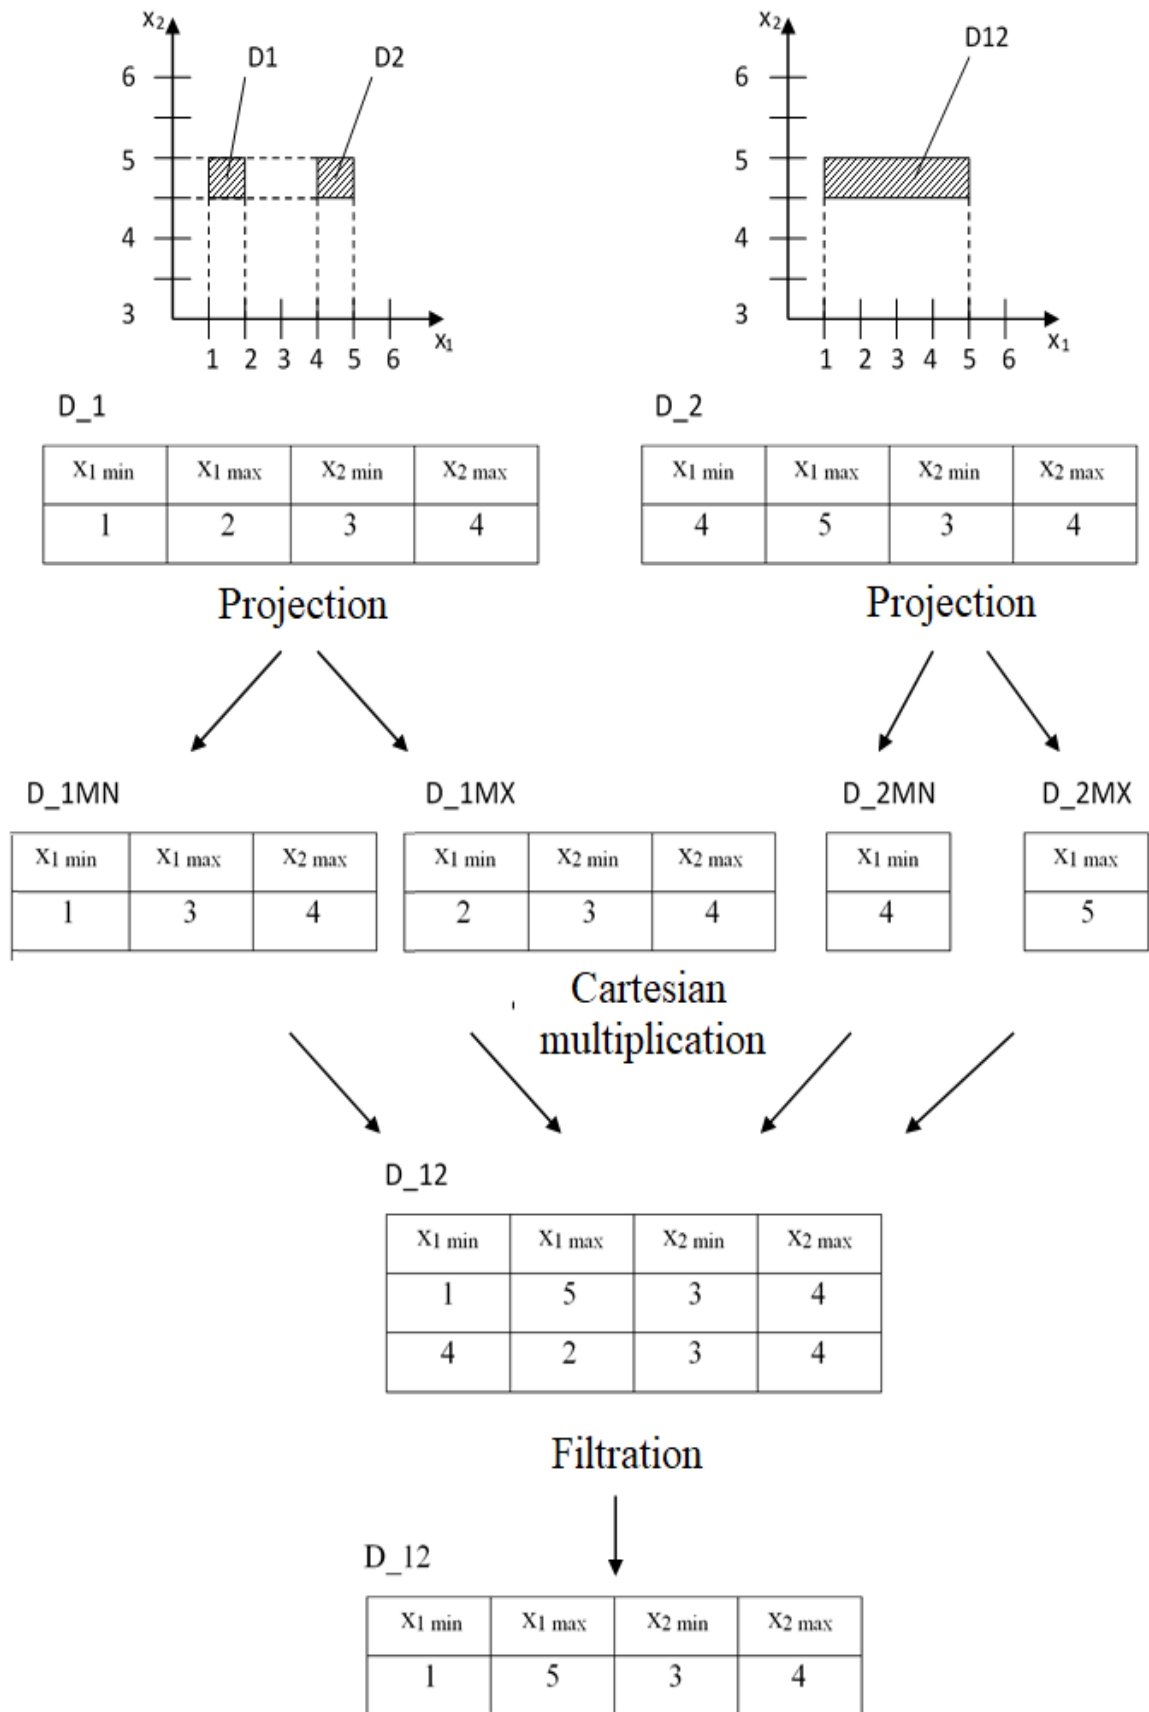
$x_2$
6
5
4
3
D1
D2
1 2 3 4 5 6
$x_1$

$x_2$
6
5
4
3
D12
1 2 3 4 5 6
$x_1$

D_1

| $x_{1\ min}$ | $x_{1\ max}$ | $x_{2\ min}$ | $x_{2\ max}$ |
|---|---|---|---|
| 1 | 2 | 3 | 4 |

D_2

| $x_{1\ min}$ | $x_{1\ max}$ | $x_{2\ min}$ | $x_{2\ max}$ |
|---|---|---|---|
| 4 | 5 | 3 | 4 |

Projection

Projection

D_1MN

| $x_{1\ min}$ | $x_{1\ max}$ | $x_{2\ max}$ |
|---|---|---|
| 1 | 3 | 4 |

D_1MX

| $x_{1\ min}$ | $x_{2\ min}$ | $x_{2\ max}$ |
|---|---|---|
| 2 | 3 | 4 |

D_2MN

| $x_{1\ min}$ |
|---|
| 4 |

D_2MX

| $x_{1\ max}$ |
|---|
| 5 |

Cartesian multiplication

D_12

| $x_{1\ min}$ | $x_{1\ max}$ | $x_{2\ min}$ | $x_{2\ max}$ |
|---|---|---|---|
| 1 | 5 | 3 | 4 |
| 4 | 2 | 3 | 4 |

Filtration

D_12

| $x_{1\ min}$ | $x_{1\ max}$ | $x_{2\ min}$ | $x_{2\ max}$ |
|---|---|---|---|
| 1 | 5 | 3 | 4 |